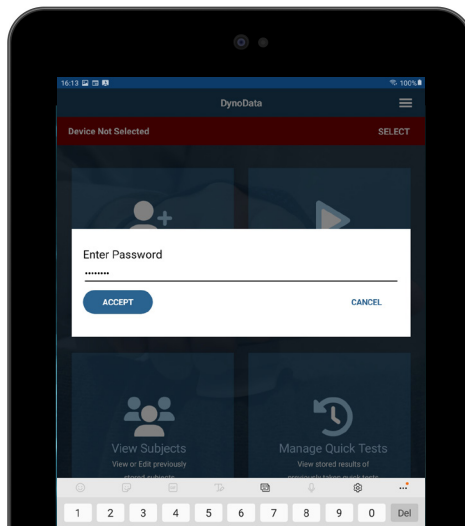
16:13

100%

DynoData

Device Not Selected

SELECT

Enter Password

•••••••••

ACCEPT

CANCEL

View Subjects

View or Edit previously stored subjects

Manage Quick Tests

View stored results of previously taken quick tests

1 2 3 4 5 6 7 8 9 0 Del